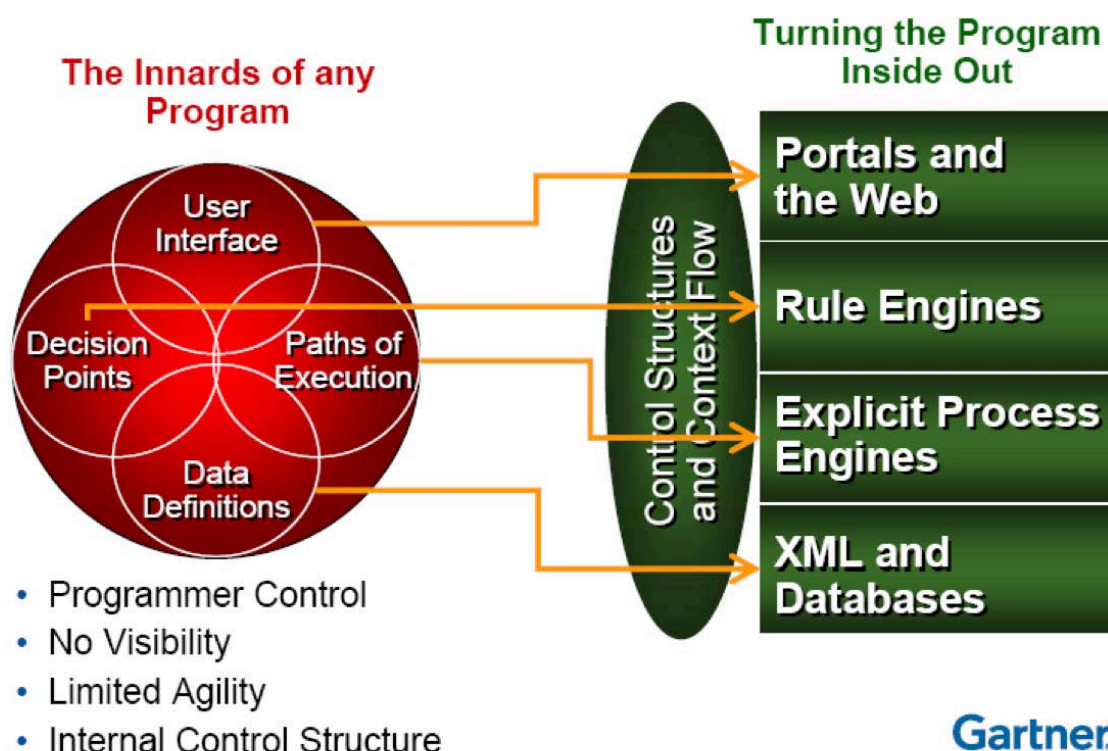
The Innards of any Program

User Interface

Decision Points

Paths of Execution

Data Definitions

Control Structures and Context Flow

Turning the Program Inside Out

Portals and the Web

Rule Engines

Explicit Process Engines

XML and Databases

• Programmer Control
• No Visibility
• Limited Agility
• Internal Control Structure

Gartner